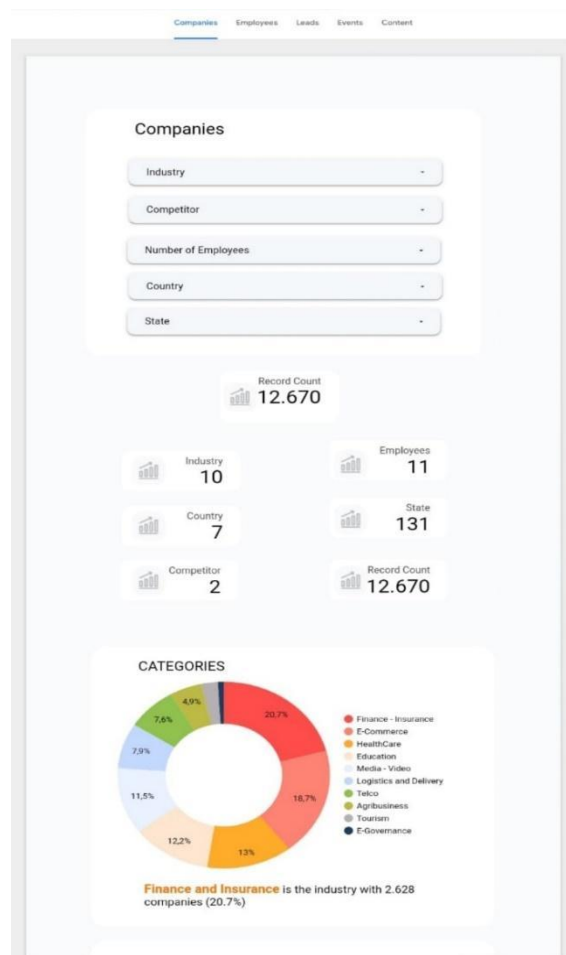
Companies Employees Leads Events Content

Companies

Industry -

Competitor -

Number of Employees -

Country -

State -

Record Count
12.670

Industry
10

Employees
11

Country
7

State
131

Competitor
2

Record Count
12.670

CATEGORIES

20,7%
18,7%
13%
12,2%
11,5%
7,9%
7,6%
4,9%

Finance - Insurance
E-Commerce
HealthCare
Education
Media - Video
Logistics and Delivery
Telco
Agribusiness
Tourism
E-Governance

Finance and Insurance is the industry with 2.628 companies (20.7%)